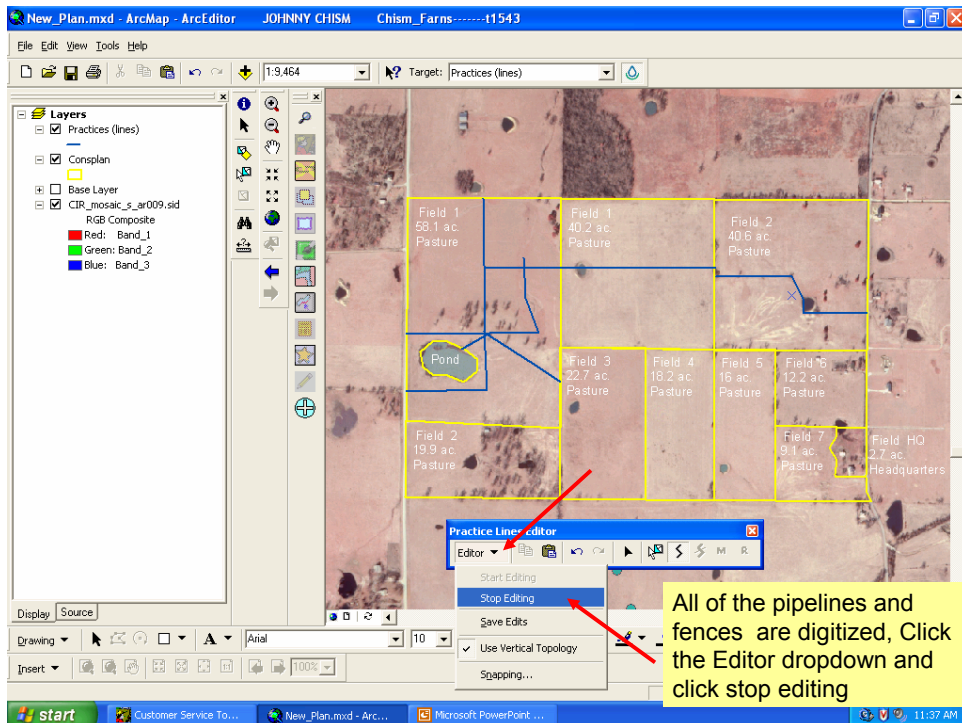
New_Plan.mxd - ArcMap - ArcEditor JOHNNY CHISM Chism_Farns-------t1543

File Edit View Tools Help

1:9,464

Target: Practices (lines)

Layers
Practices (lines)
Consplan
Base Layer
CIR_mosaic_s_ar009.sid
RGB Composite
Red: Band_1
Green: Band_2
Blue: Band_3

Field 1
58.1 ac.
Pasture

Field 1
40.2 ac.
Pasture

Field 2
40.6 ac.
Pasture

Pond

Field 3
22.7 ac.
Pasture

Field 4
18.2 ac.
Pasture

Field 5
16 ac.
Pasture

Field 6
12.2 ac.
Pasture

Field 2
19.9 ac.
Pasture

Field 7
9.1 ac.
Pasture

Field HQ
2.7 ac.
Headquarters

Practice Lines Editor

Editor

Start Editing
Stop Editing
Save Edits
Use Vertical Topology
Snapping...

All of the pipelines and fences are digitized, Click the Editor dropdown and click stop editing

Display Source

Drawing

Arial

10

Insert

100%

start

Customer Service To...

New_Plan.mxd - Arc...

Microsoft PowerPoint ...

11:37 AM